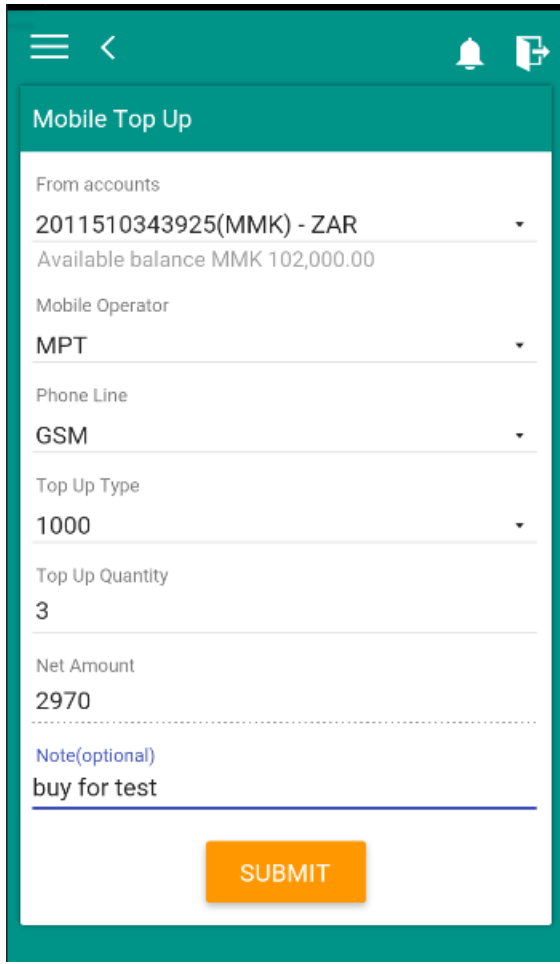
Mobile Top Up

From accounts
2011510343925(MMK) - ZAR
Available balance MMK 102,000.00

Mobile Operator
MPT

Phone Line
GSM

Top Up Type
1000

Top Up Quantity
3

Net Amount
2970

Note(optional)
buy for test

SUBMIT